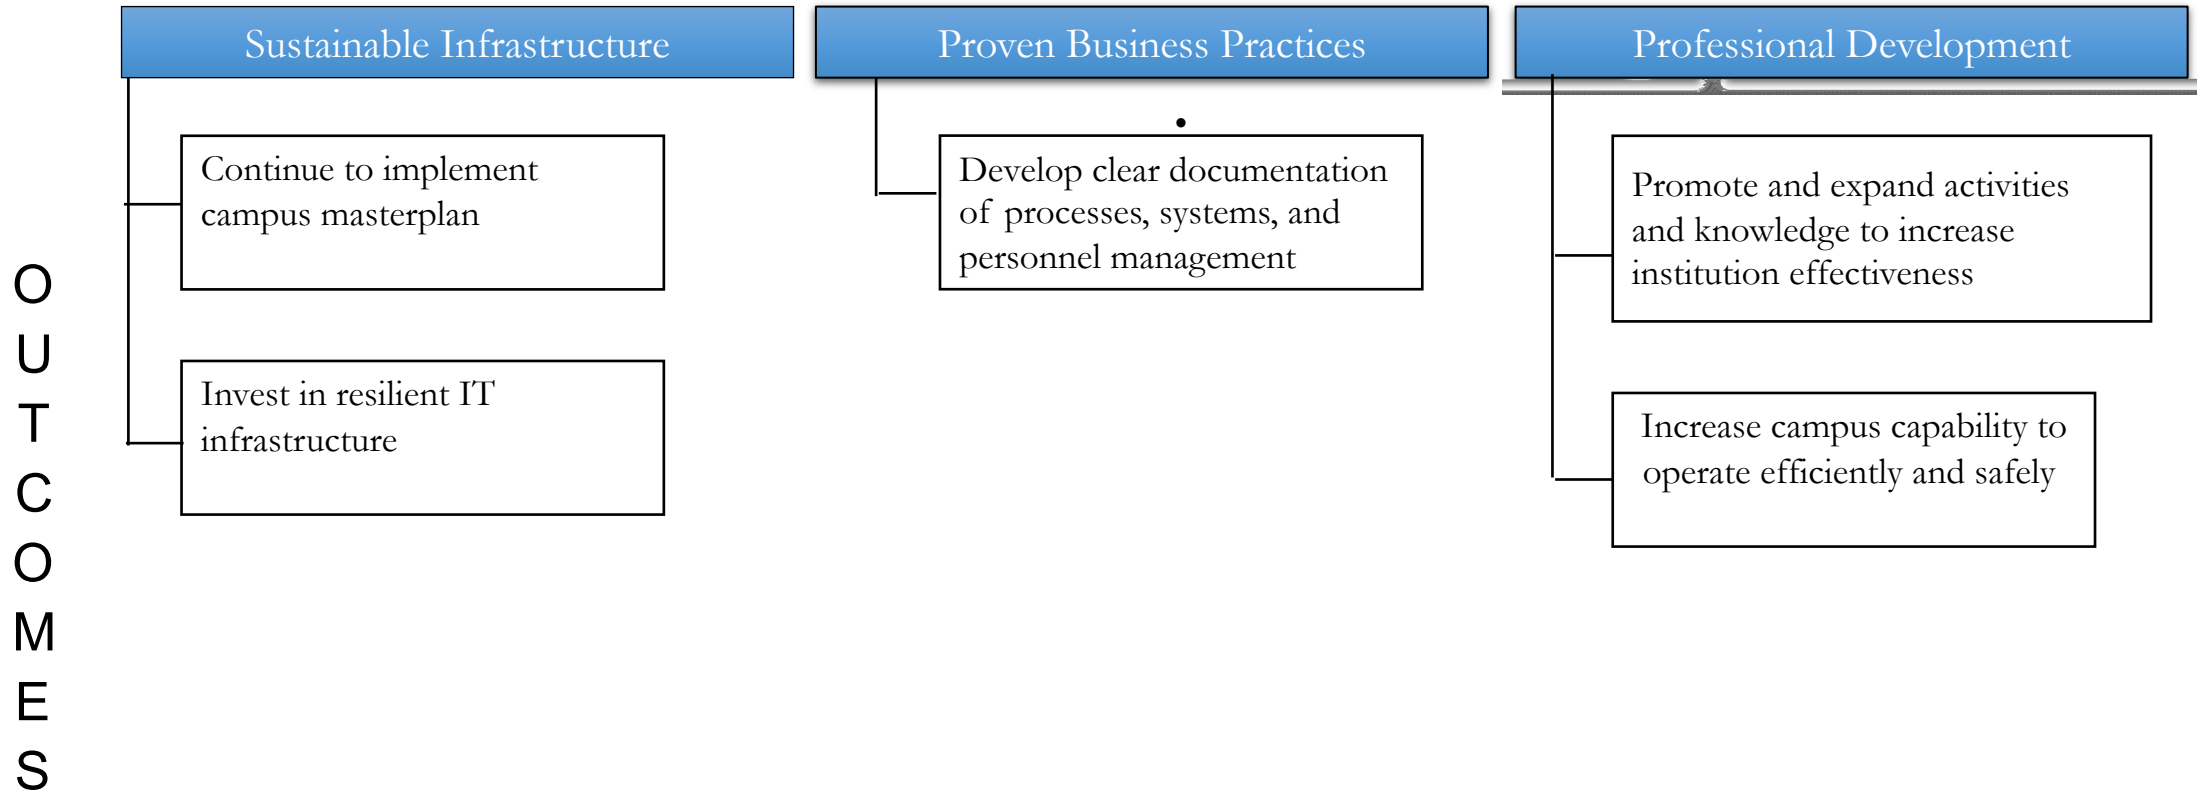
OUTCOMES

Sustainable Infrastructure

Continue to implement campus masterplan

Invest in resilient IT infrastructure

Proven Business Practices

Develop clear documentation of processes, systems, and personnel management

Professional Development

Promote and expand activities and knowledge to increase institution effectiveness

Increase campus capability to operate efficiently and safely